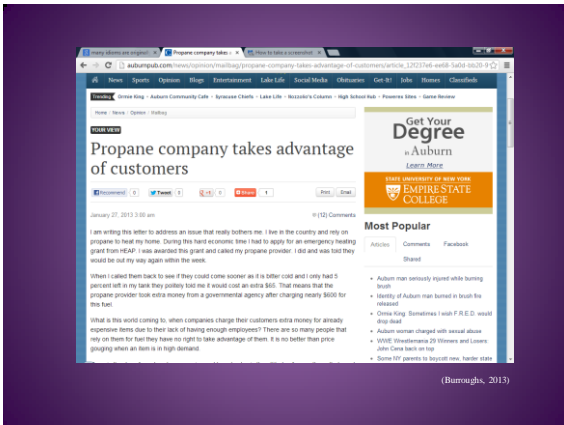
many idioms are originat... | Propane company takes a... | How to take a screenshot...

auburnpub.com/news/opinion/mailbag/propane-company-takes-advantage-of-customers/article_12f37e6-ee68-5a0d-bb20-9

News Sports Opinion Blogs Entertainment Lake Life Social Media Obituaries Get-It! Jobs Homes Classifieds

Trending: Ormie King · Auburn's Community Cafe · Syracuse Chiefs · Lake Life · Bozzolo's Column · High School Hub · Powerline Sites · Game Review

Home / News / Opinion / Mailbag

YOUR VIEW

Propane company takes advantage of customers

Recommend 0 Tweet 0 +1 0 Share 1 Print Email

January 27, 2013 3:00 am (12) Comments

I am writing this letter to address an issue that really bothers me. I live in the country and rely on propane to heat my home. During this hard economic time I had to apply for an emergency heating grant from HEAP. I was awarded this grant and called my propane provider. I did and was told they would be out my way again within the week.

When I called them back to see if they could come sooner as it is bitter cold and I only had 5 percent left in my tank they politely told me it would cost an extra $65. That means that the propane provider took extra money from a governmental agency after charging nearly $600 for this fuel.

What is this world coming to, when companies charge their customers extra money for already expensive items due to their lack of having enough employees? There are so many people that rely on them for fuel they have no right to take advantage of them. It is no better than price gouging when an item is in high demand.

Get Your Degree in Auburn Learn More

STATE UNIVERSITY OF NEW YORK EMPIRE STATE COLLEGE

Most Popular

Articles Comments Facebook Shared

Auburn man seriously injured while burning brush

Identity of Auburn man burned in brush fire released

Ormie King: Sometimes I wish F.R.E.D. would drop dead

Auburn woman charged with sexual abuse

WWE Wrestlemania 29 Winners and Losers: John Cena back on top

Some NY parents to boycott new, harder state

(Burroughs, 2013)